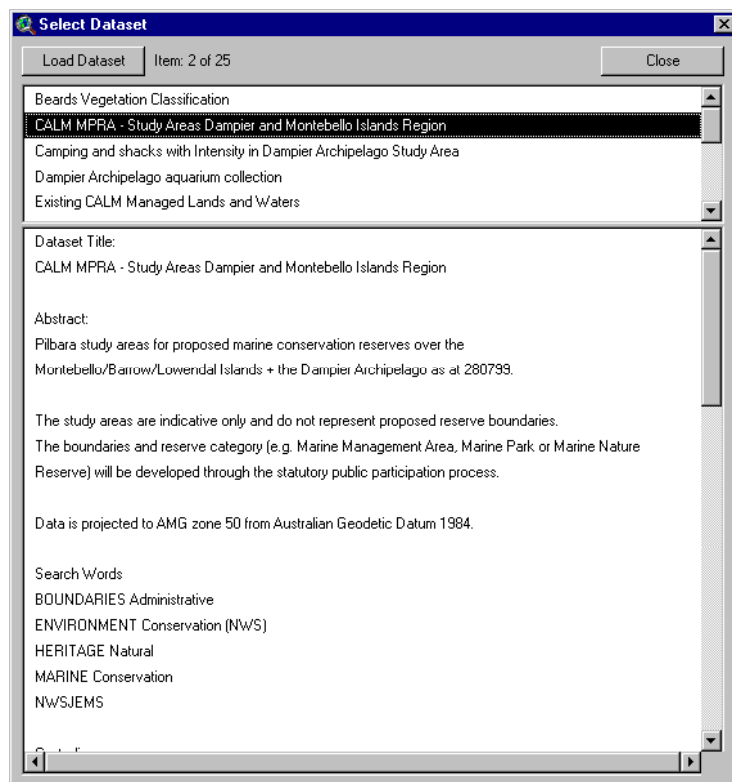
Select Dataset

Load Dataset Item: 2 of 25 Close

Beards Vegetation Classification
CALM MPRA - Study Areas Dampier and Montebello Islands Region
Camping and shacks with Intensity in Dampier Archipelago Study Area
Dampier Archipelago aquarium collection
Existing CALM Managed Lands and Waters

Dataset Title:
CALM MPRA - Study Areas Dampier and Montebello Islands Region

Abstract:
Pilbara study areas for proposed marine conservation reserves over the Montebello/Barrow/Lowendal Islands + the Dampier Archipelago as at 280799.

The study areas are indicative only and do not represent proposed reserve boundaries. The boundaries and reserve category (e.g. Marine Management Area, Marine Park or Marine Nature Reserve) will be developed through the statutory public participation process.

Data is projected to AMG zone 50 from Australian Geodetic Datum 1984.

Search Words
BOUNDARIES Administrative
ENVIRONMENT Conservation (NWS)
HERITAGE Natural
MARINE Conservation
NWSJEMS

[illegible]